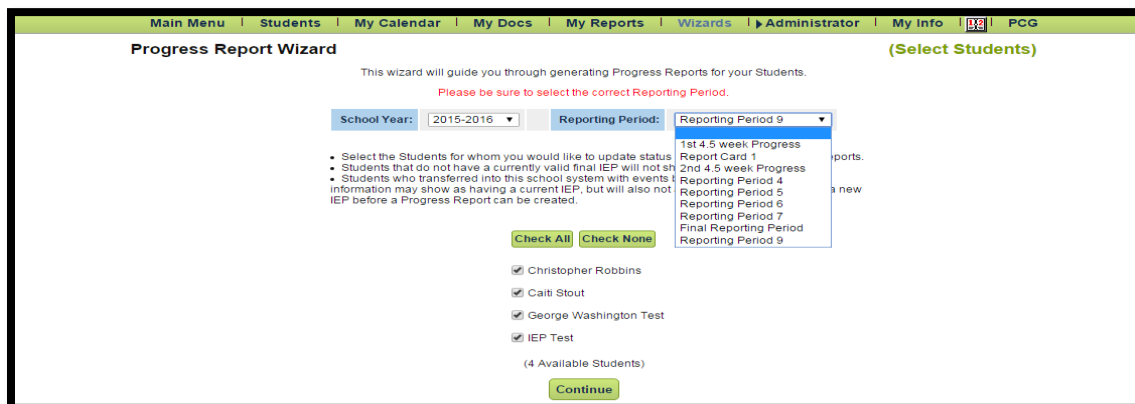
Main Menu | Students | My Calendar | My Docs | My Reports | Wizards | ▸Administrator | My Info | 12 | PCG

Progress Report Wizard

(Select Students)

This wizard will guide you through generating Progress Reports for your Students.

Please be sure to select the correct Reporting Period.

| School Year: | 2015-2016 ▼ | Reporting Period: | Reporting Period 9 ▼ |
|---|---|---|---|

1st 4.5 week Progress
Report Card 1
2nd 4.5 week Progress
Reporting Period 4
Reporting Period 5
Reporting Period 6
Reporting Period 7
Final Reporting Period
Reporting Period 9

• Select the Students for whom you would like to update status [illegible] reports.
• Students that do not have a currently valid final IEP will not sh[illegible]
• Students who transferred into this school system with events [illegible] information may show as having a current IEP, but will also not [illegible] a new IEP before a Progress Report can be created.

Check All Check None

Christopher Robbins

Caiti Stout

George Washington Test

IEP Test

(4 Available Students)

Continue